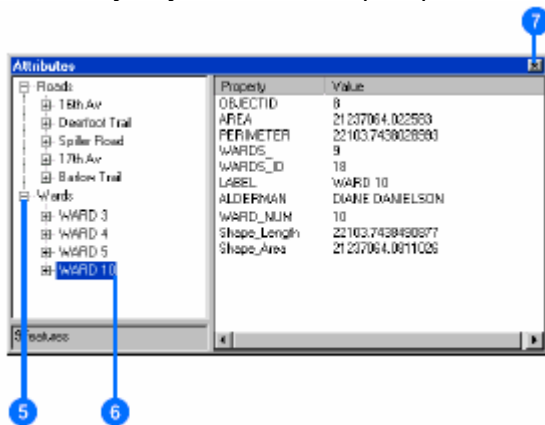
7

Attributes

Roads
16th Av
Deerfoot Trail
Spiller Road
17th Av
Barlow Trail
Wards
WARD 3
WARD 4
WARD 5
WARD 10

9 features

| Property | Value |
|---|---|
| OBJECTID | 8 |
| AREA | 21237064.022583 |
| PERIMETER | 22103.7438028980 |
| WARDS_ | 9 |
| WARDS_ID | 18 |
| LABEL | WARD 10 |
| ALDERMAN | DIANE DANIELSON |
| WARD_NUM | 10 |
| Shape_Length | 22103.7438490877 |
| Shape_Area | 21237064.0811026 |

5

6